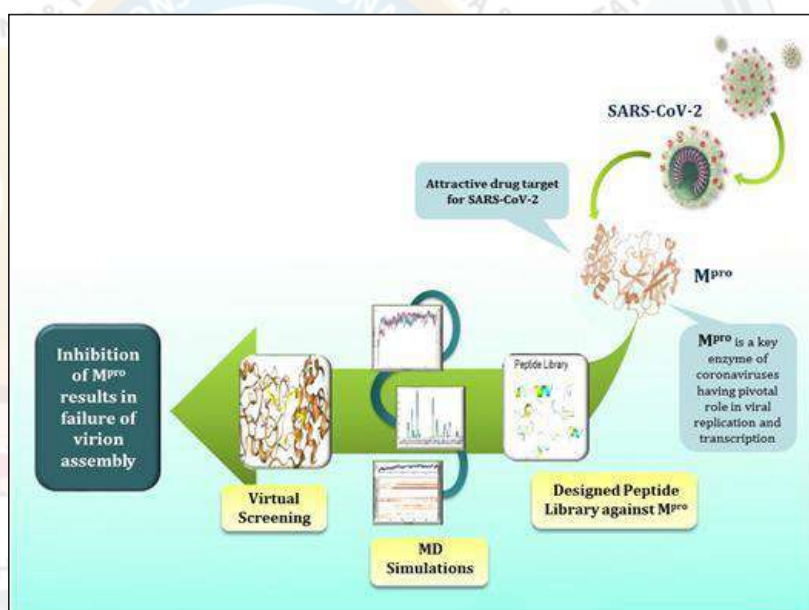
SARS-CoV-2

Attractive drug target for SARS-CoV-2

M$^{pro}$

M$^{pro}$ is a key enzyme of coronaviruses having pivotal role in viral replication and transcription

Inhibition of M$^{pro}$ results in failure of virion assembly

Peptide Library

Virtual Screening

MD Simulations

Designed Peptide Library against M$^{pro}$